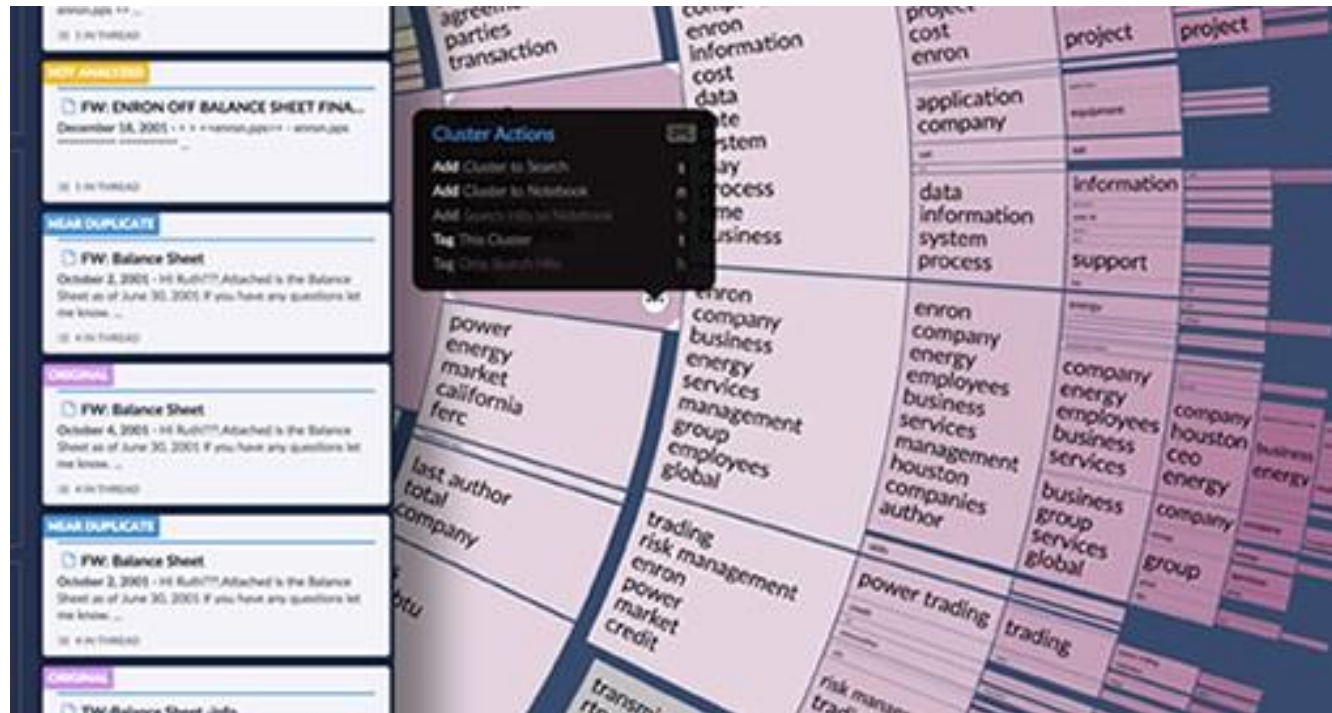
enron.pps >> ...

3 IN THREAD

NOT ANALYZED

FW: ENRON OFF BALANCE SHEET FINA...

December 18, 2001 - > > > enron.pps>> - enron.pps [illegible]

3 IN THREAD

NEAR DUPLICATE

FW: Balance Sheet

October 2, 2001 - Hi Ruth??Attached is the Balance Sheet as of June 30, 2001 If you have any questions let me know. ...

4 IN THREAD

ORIGINAL

FW: Balance Sheet

October 4, 2001 - Hi Ruth??Attached is the Balance Sheet as of June 30, 2001 If you have any questions let me know. ...

4 IN THREAD

NEAR DUPLICATE

FW: Balance Sheet

October 2, 2001 - Hi Ruth??Attached is the Balance Sheet as of June 30, 2001 If you have any questions let me know. ...

4 IN THREAD

ORIGINAL

FW: Balance Sheet Info

Cluster Actions ESC

Add Cluster to Search s

Add Cluster to Notebook n

Add Search Hits to Notebook h

Tag This Cluster t

Tag Only Search Hits h

agreement parties transaction

company enron information cost data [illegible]ate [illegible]stem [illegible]ay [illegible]rocess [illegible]me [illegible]usiness

project cost enron

project

project

application company

equipment

data information system process

information

support

energy

enron company business energy services management group employees global

power energy market california ferc

enron company energy employees business services management houston companies author

company energy employees business services

company houston ceo energy

business energy

last author total company

business group services global

company

group

trading risk management enron power market credit

power trading

trading

risk manag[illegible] trad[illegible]

transmi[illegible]

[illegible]tu